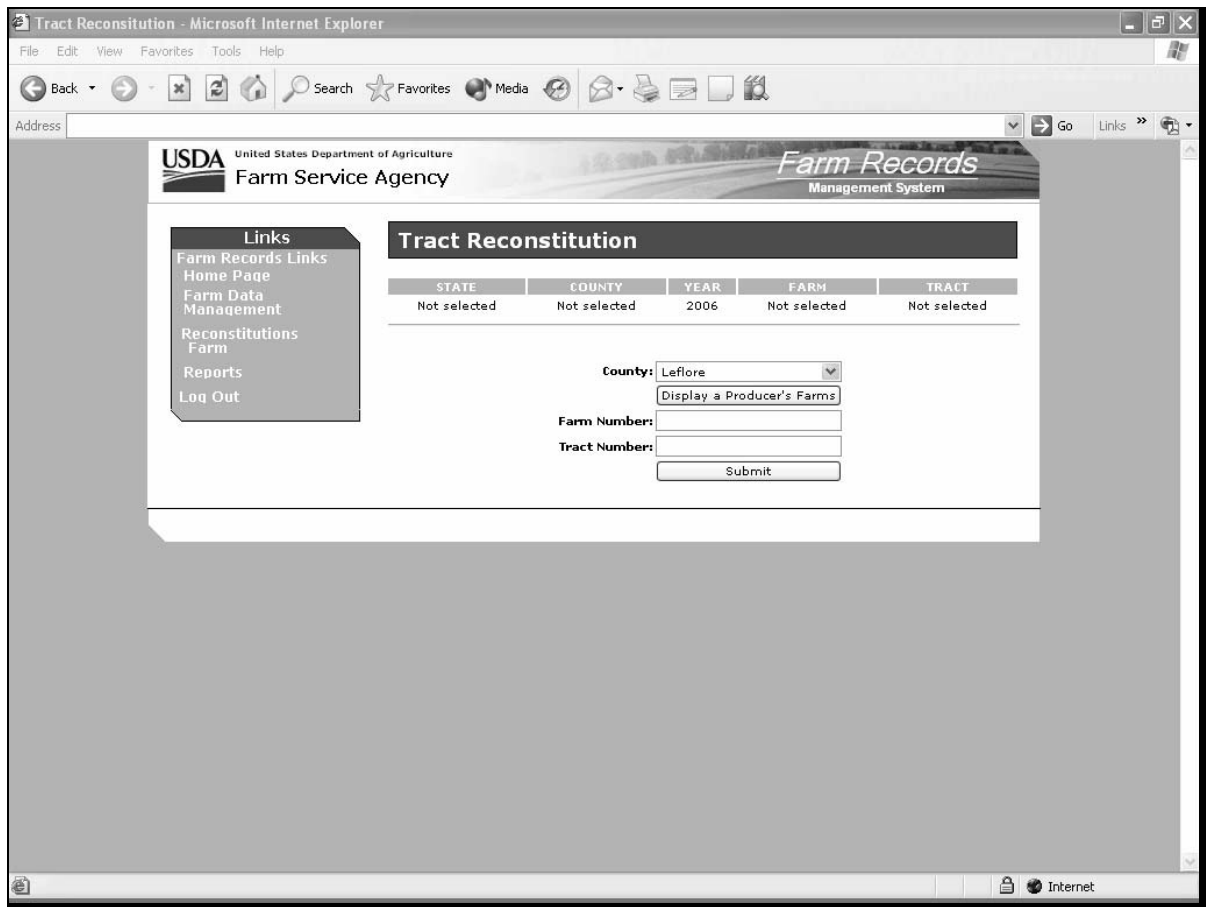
Tract Reconsitution - Microsoft Internet Explorer

File Edit View Favorites Tools Help

Back Search Favorites Media

Address

Go Links »

USDA United States Department of Agriculture
Farm Service Agency

Farm Records
Management System

Links
Farm Records Links
Home Page
Farm Data Management
Reconstitutions Farm
Reports
Log Out

Tract Reconstitution

| STATE | COUNTY | YEAR | FARM | TRACT |
|---|---|---|---|---|
| Not selected | Not selected | 2006 | Not selected | Not selected |

County: Leflore

Display a Producer's Farms

Farm Number:

Tract Number:

Submit

Internet